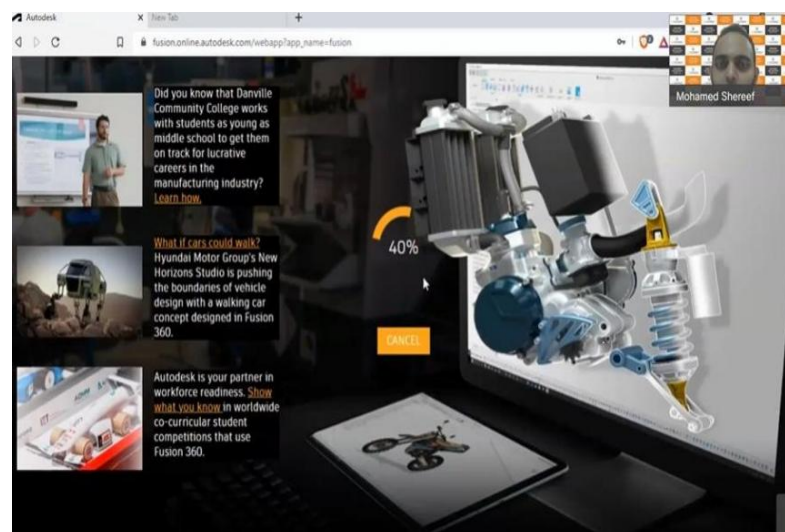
Autodesk × New Tab +

fusion.online.autodesk.com/webapp?app_name=fusion

Mohamed Shereef

Did you know that Danville Community College works with students as young as middle school to get them on track for lucrative careers in the manufacturing industry? Learn how.

What if cars could walk? Hyundai Motor Group's New Horizons Studio is pushing the boundaries of vehicle design with a walking car concept designed in Fusion 360.

Autodesk is your partner in workforce readiness. Show what you know in worldwide co-curricular student competitions that use Fusion 360.

40%

CANCEL